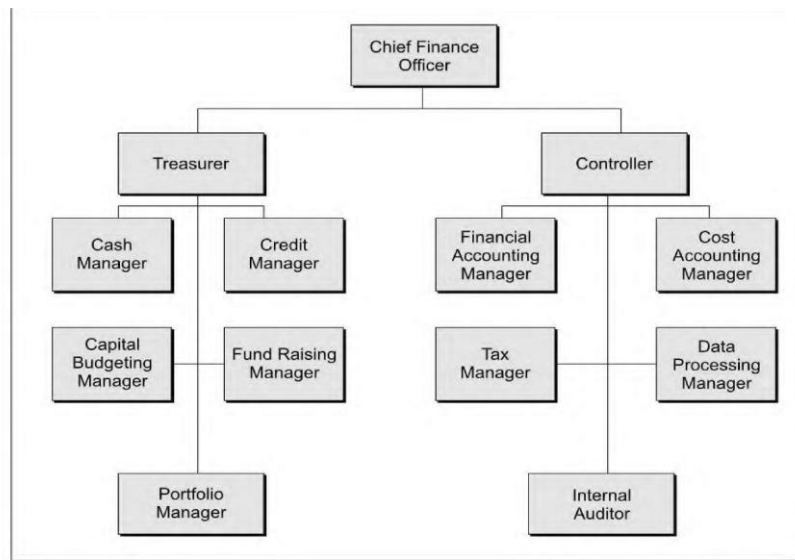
Chief Finance Officer

Treasurer

Controller

Cash Manager

Credit Manager

Capital Budgeting Manager

Fund Raising Manager

Portfolio Manager

Financial Accounting Manager

Cost Accounting Manager

Tax Manager

Data Processing Manager

Internal Auditor